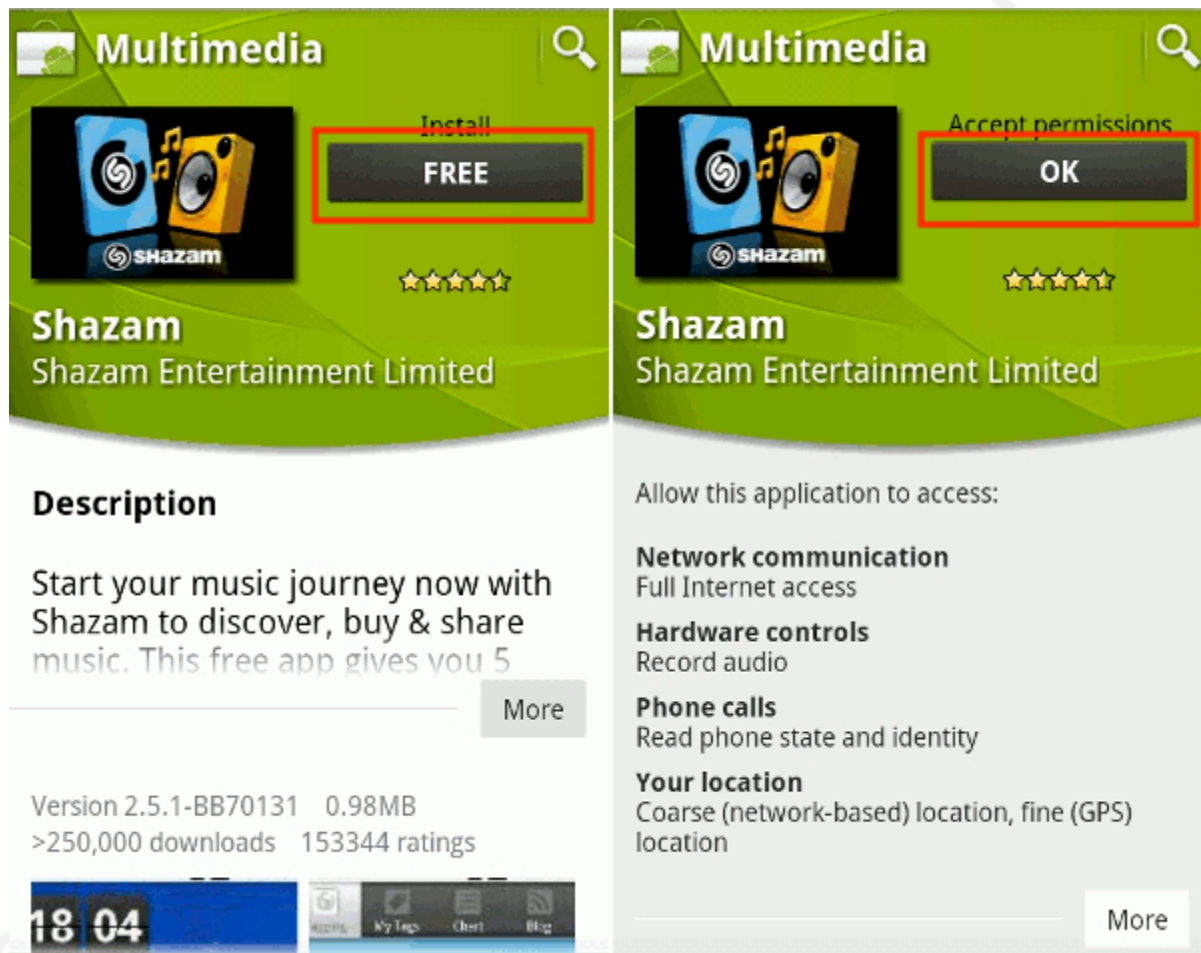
Multimedia

Install

FREE

SHAZAM

Shazam

Shazam Entertainment Limited

Description

Start your music journey now with Shazam to discover, buy & share music. This free app gives you 5

More

Version 2.5.1-BB70131 0.98MB
>250,000 downloads 153344 ratings

18 04

My Tags Chart Blog

Multimedia

Accept permissions

OK

SHAZAM

Shazam

Shazam Entertainment Limited

Allow this application to access:

Network communication
Full Internet access

Hardware controls
Record audio

Phone calls
Read phone state and identity

Your location
Coarse (network-based) location, fine (GPS) location

More